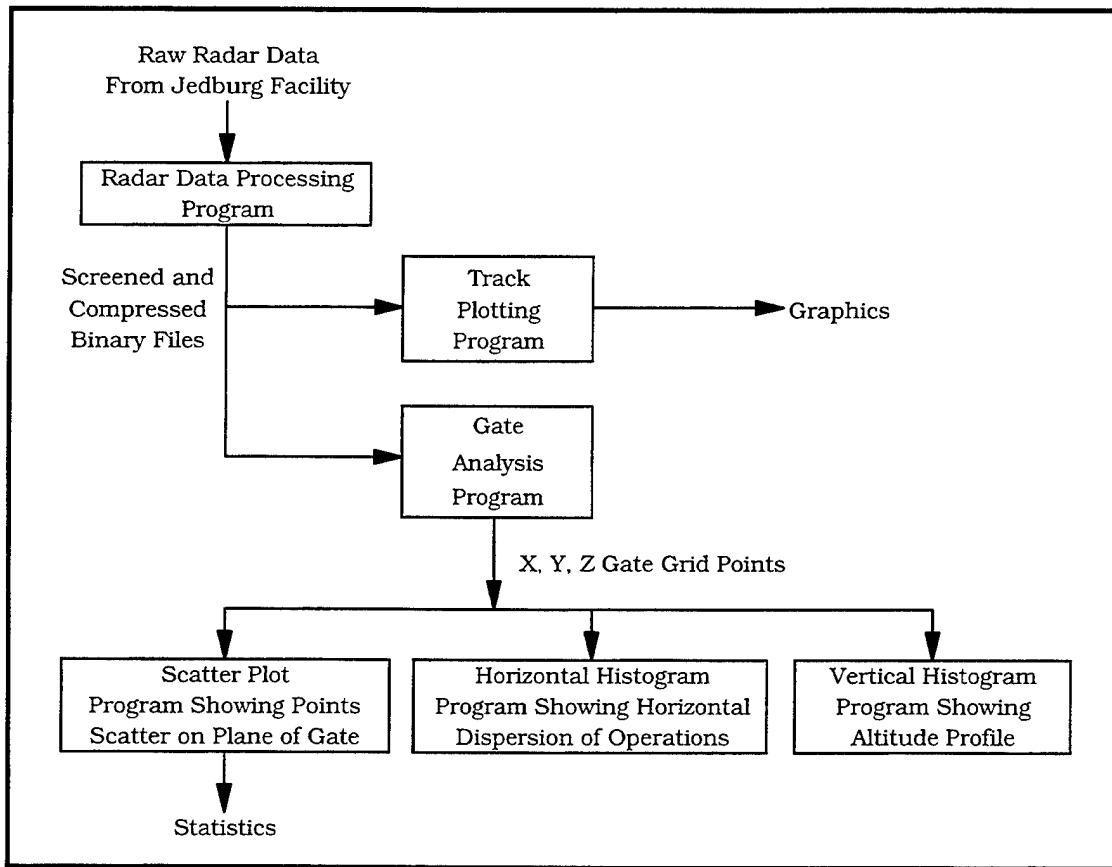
Raw Radar Data
From Jedburg Facility

Radar Data Processing
Program

Screened and
Compressed
Binary Files

Track
Plotting
Program

Graphics

Gate
Analysis
Program

X, Y, Z Gate Grid Points

Scatter Plot
Program Showing Points
Scatter on Plane of Gate

Statistics

Horizontal Histogram
Program Showing Horizontal
Dispersion of Operations

Vertical Histogram
Program Showing
Altitude Profile